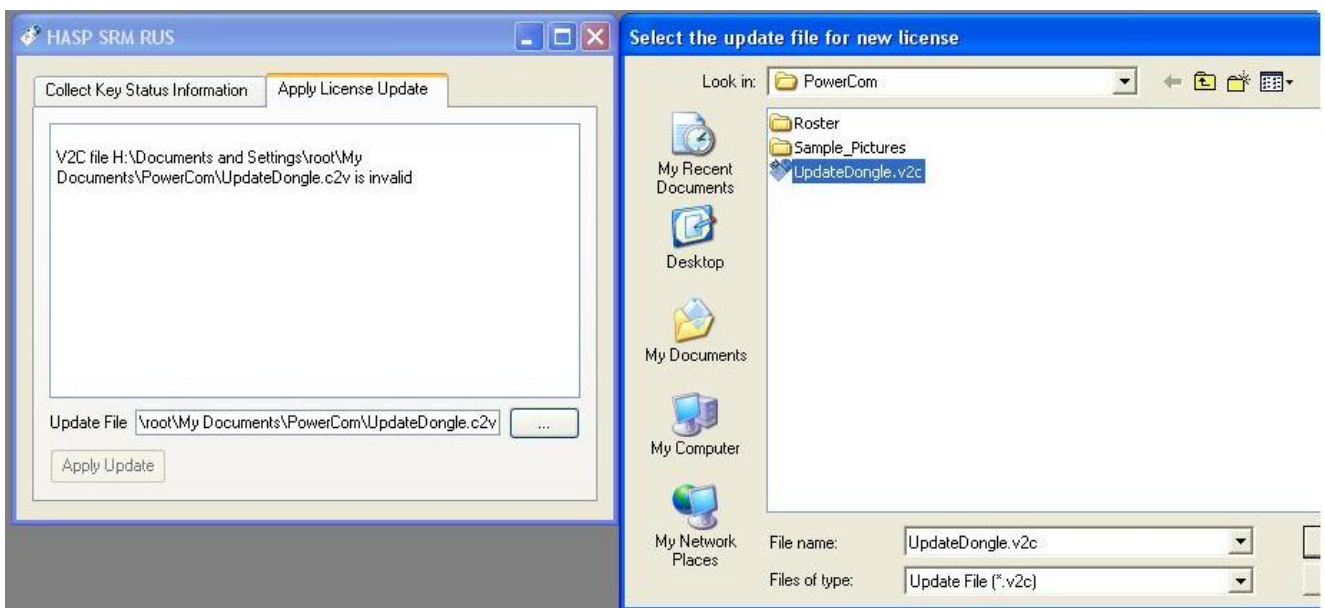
HASP SRM RUS

Collect Key Status Information
Apply License Update

V2C file H:\Documents and Settings\root\My Documents\PowerCom\UpdateDongle.c2v is invalid

Update File \root\My Documents\PowerCom\UpdateDongle.c2v
...
Apply Update

Select the update file for new license

Look in: PowerCom

My Recent Documents
Desktop
My Documents
My Computer
My Network Places

Roster
Sample_Pictures
UpdateDongle.v2c

File name: UpdateDongle.v2c
Files of type: Update File (*.v2c)